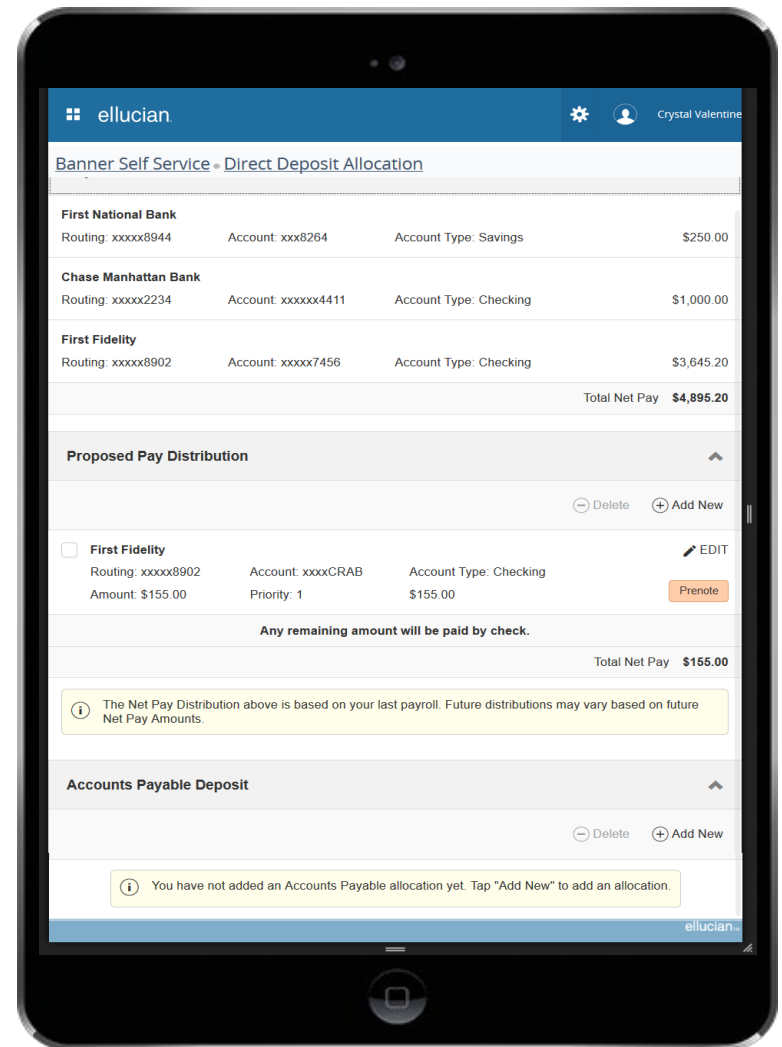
ellucian.

Crystal Valentine

Banner Self Service • Direct Deposit Allocation

First National Bank
Routing: xxxxx8944 Account: xxx8264 Account Type: Savings $250.00

Chase Manhattan Bank
Routing: xxxxx2234 Account: xxxxxx4411 Account Type: Checking $1,000.00

First Fidelity
Routing: xxxxx8902 Account: xxxxx7456 Account Type: Checking $3,645.20

Total Net Pay $4,895.20

Proposed Pay Distribution

Delete Add New

First Fidelity
EDIT
Routing: xxxxx8902 Account: xxxxCRAB Account Type: Checking
Amount: $155.00 Priority: 1 $155.00
Prenote

Any remaining amount will be paid by check.

Total Net Pay $155.00

The Net Pay Distribution above is based on your last payroll. Future distributions may vary based on future Net Pay Amounts.

Accounts Payable Deposit

Delete Add New

You have not added an Accounts Payable allocation yet. Tap "Add New" to add an allocation.

ellucian.